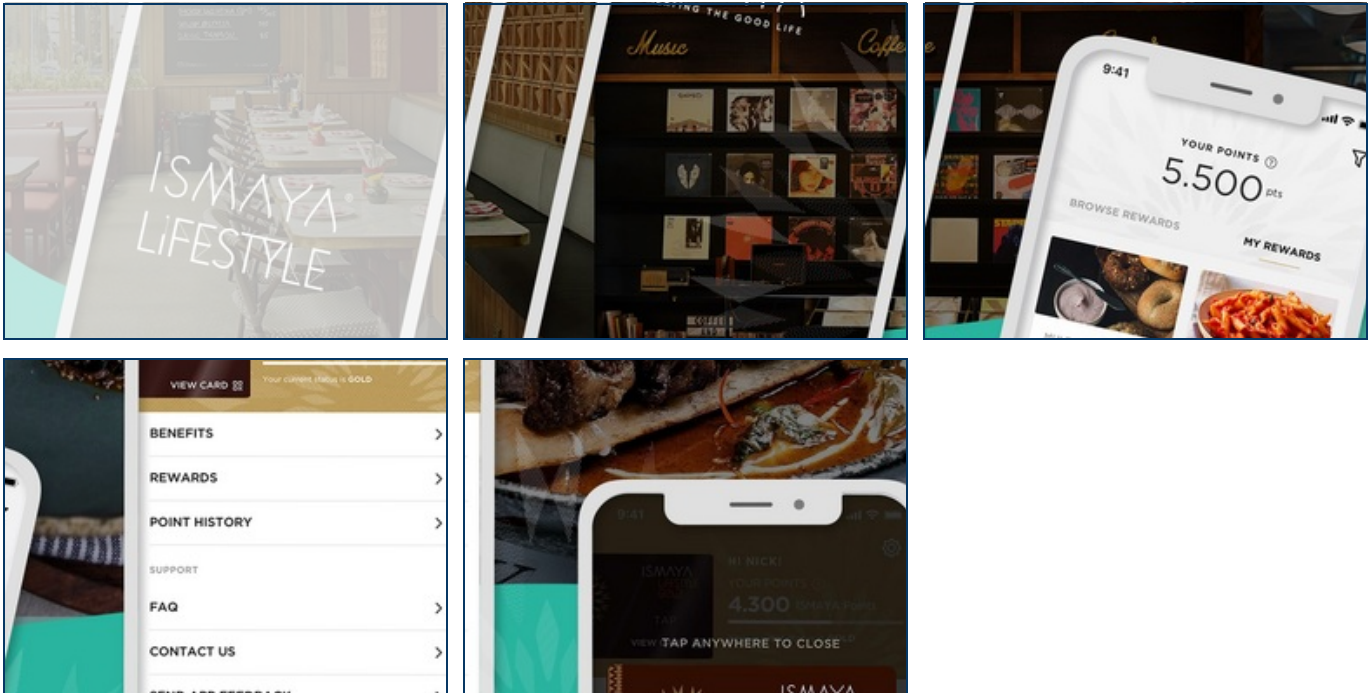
ISMAYA LiFESTYLE

THE GOOD LIFE
Music
Coffee

9:41
YOUR POINTS
5.500 pts
BROWSE REWARDS
MY REWARDS

VIEW CARD
Your current status is GOLD
BENEFITS
REWARDS
POINT HISTORY
SUPPORT
FAQ
CONTACT US

9:41
HI NICK!
YOUR POINTS
4.300
TAP ANYWHERE TO CLOSE
ISMAYA